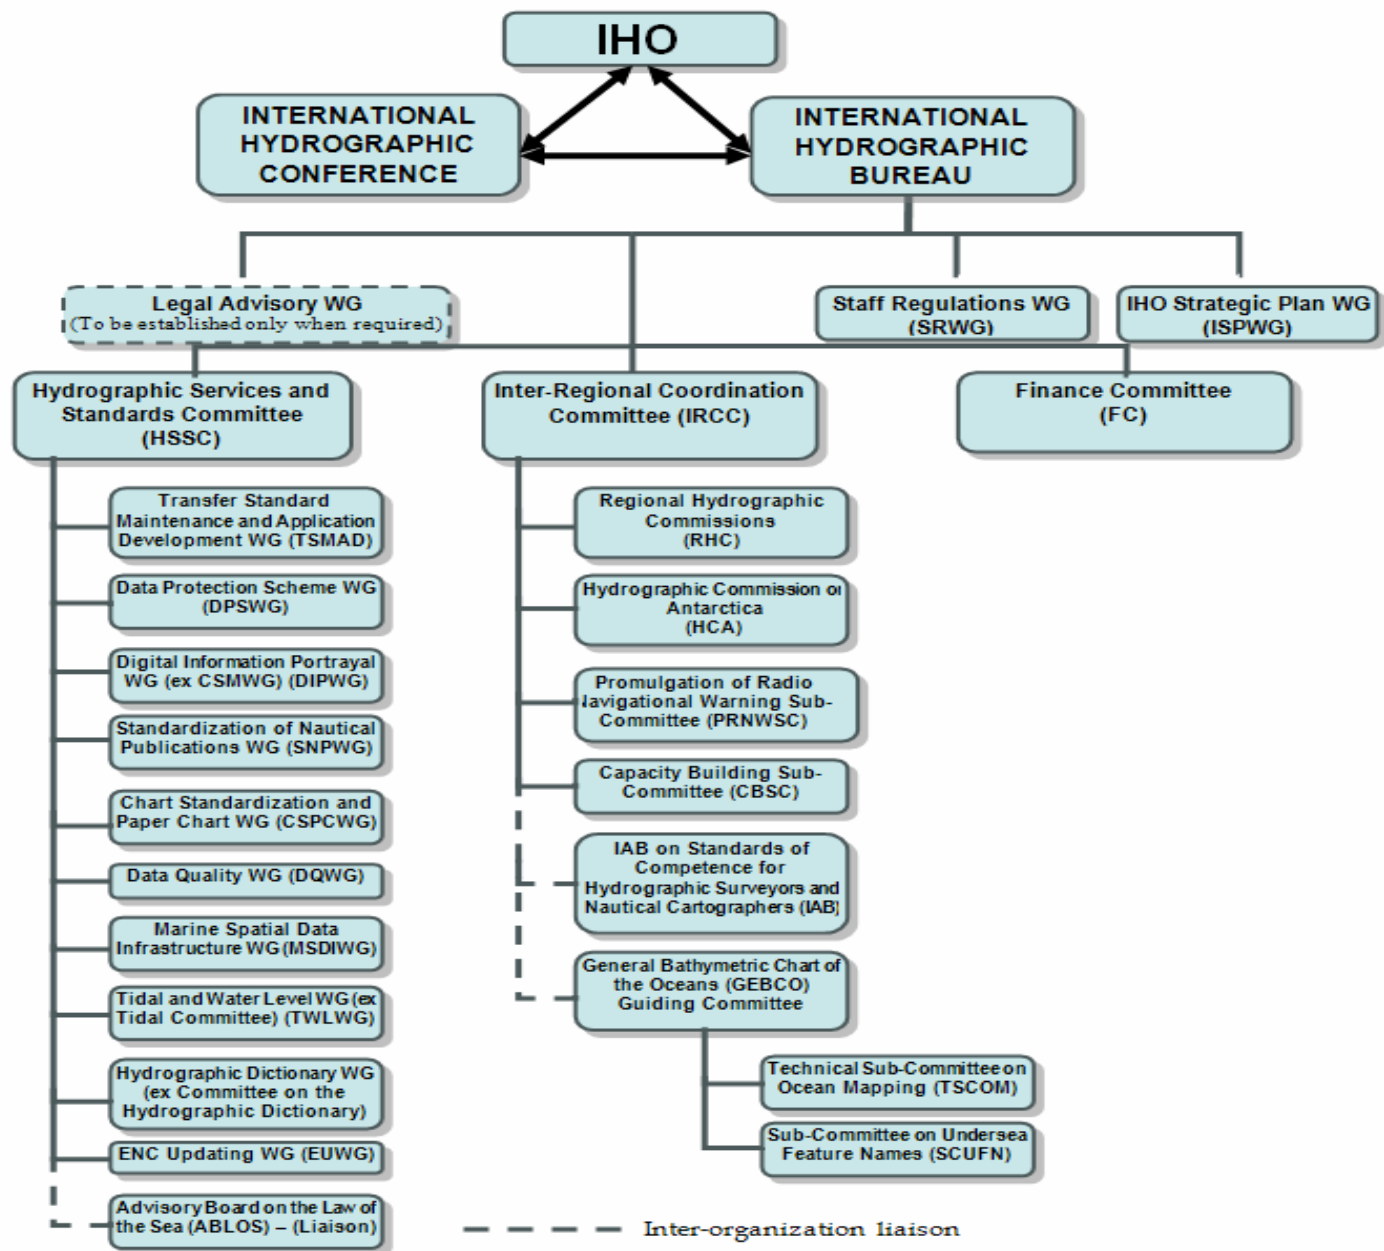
IHO

INTERNATIONAL HYDROGRAPHIC CONFERENCE

INTERNATIONAL HYDROGRAPHIC BUREAU

Legal Advisory WG
(To be established only when required)

Staff Regulations WG (SRWG)

IHO Strategic Plan WG (ISPWG)

Hydrographic Services and Standards Committee (HSSC)

Inter-Regional Coordination Committee (IRCC)

Finance Committee (FC)

Transfer Standard Maintenance and Application Development WG (TSMAD)

Data Protection Scheme WG (DPSWG)

Digital Information Portrayal WG (ex CSMWG) (DIPWG)

Standardization of Nautical Publications WG (SNPWG)

Chart Standardization and Paper Chart WG (CSPCWG)

Data Quality WG (DQWG)

Marine Spatial Data Infrastructure WG (MSDIWG)

Tidal and Water Level WG (ex Tidal Committee) (TWLWG)

Hydrographic Dictionary WG (ex Committee on the Hydrographic Dictionary)

ENC Updating WG (EUWG)

Advisory Board on the Law of the Sea (ABLOS) – (Liaison)

Regional Hydrographic Commissions (RHC)

Hydrographic Commission o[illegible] Antarctica (HCA)

Promulgation of Radio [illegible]avigational Warning Sub-Committee (PRNWSC)

Capacity Building Sub-Committee (CBSC)

IAB on Standards of Competence for Hydrographic Surveyors and Nautical Cartographers (IAB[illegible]

General Bathymetric Chart of the Oceans (GEBCO) Guiding Committee

Technical Sub-Committee on Ocean Mapping (TSCOM)

Sub-Committee on Undersea Feature Names (SCUFN)

Inter-organization liaison